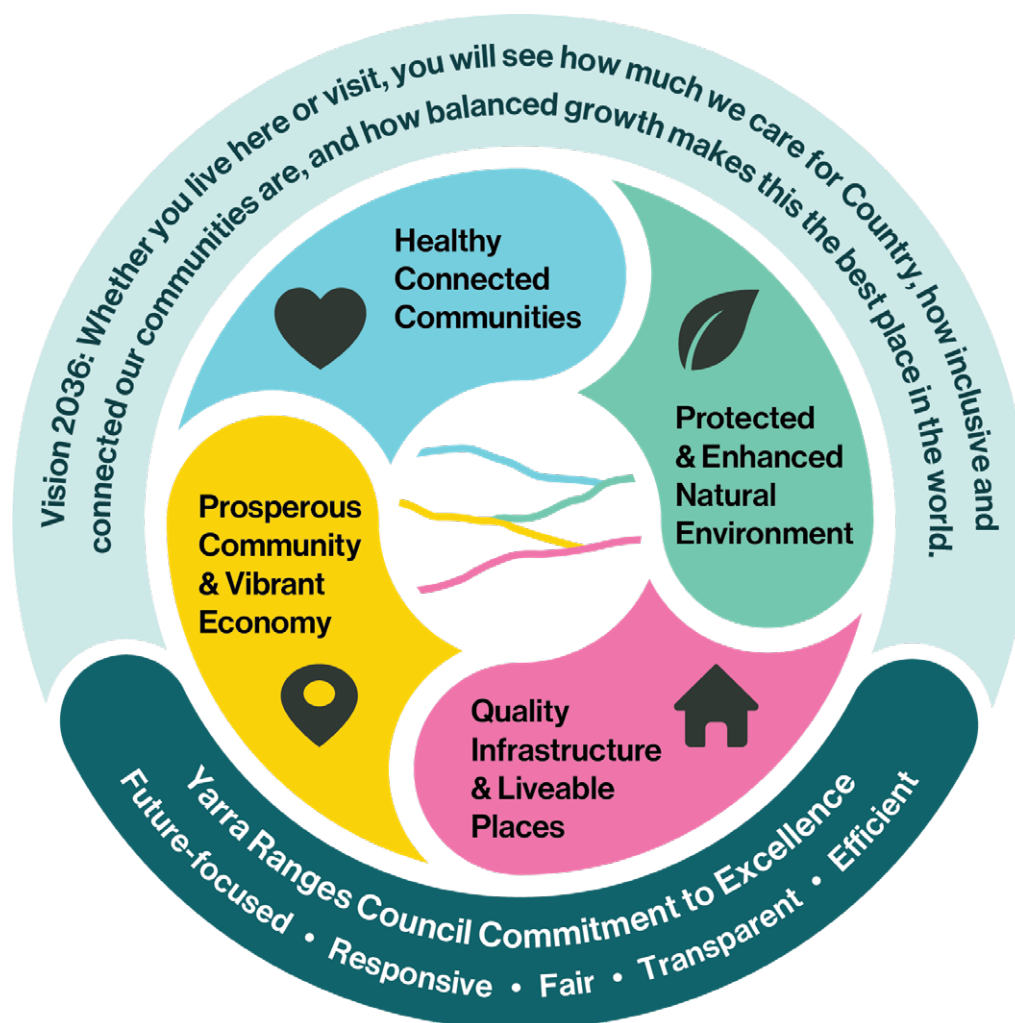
Vision 2036: Whether you live here or visit, you will see how much we care for Country, how inclusive and connected our communities are, and how balanced growth makes this the best place in the world.

Healthy Connected Communities

Protected & Enhanced Natural Environment

Prosperous Community & Vibrant Economy

Quality Infrastructure & Liveable Places

Yarra Ranges Council Commitment to Excellence

Future-focused • Responsive • Fair • Transparent • Efficient